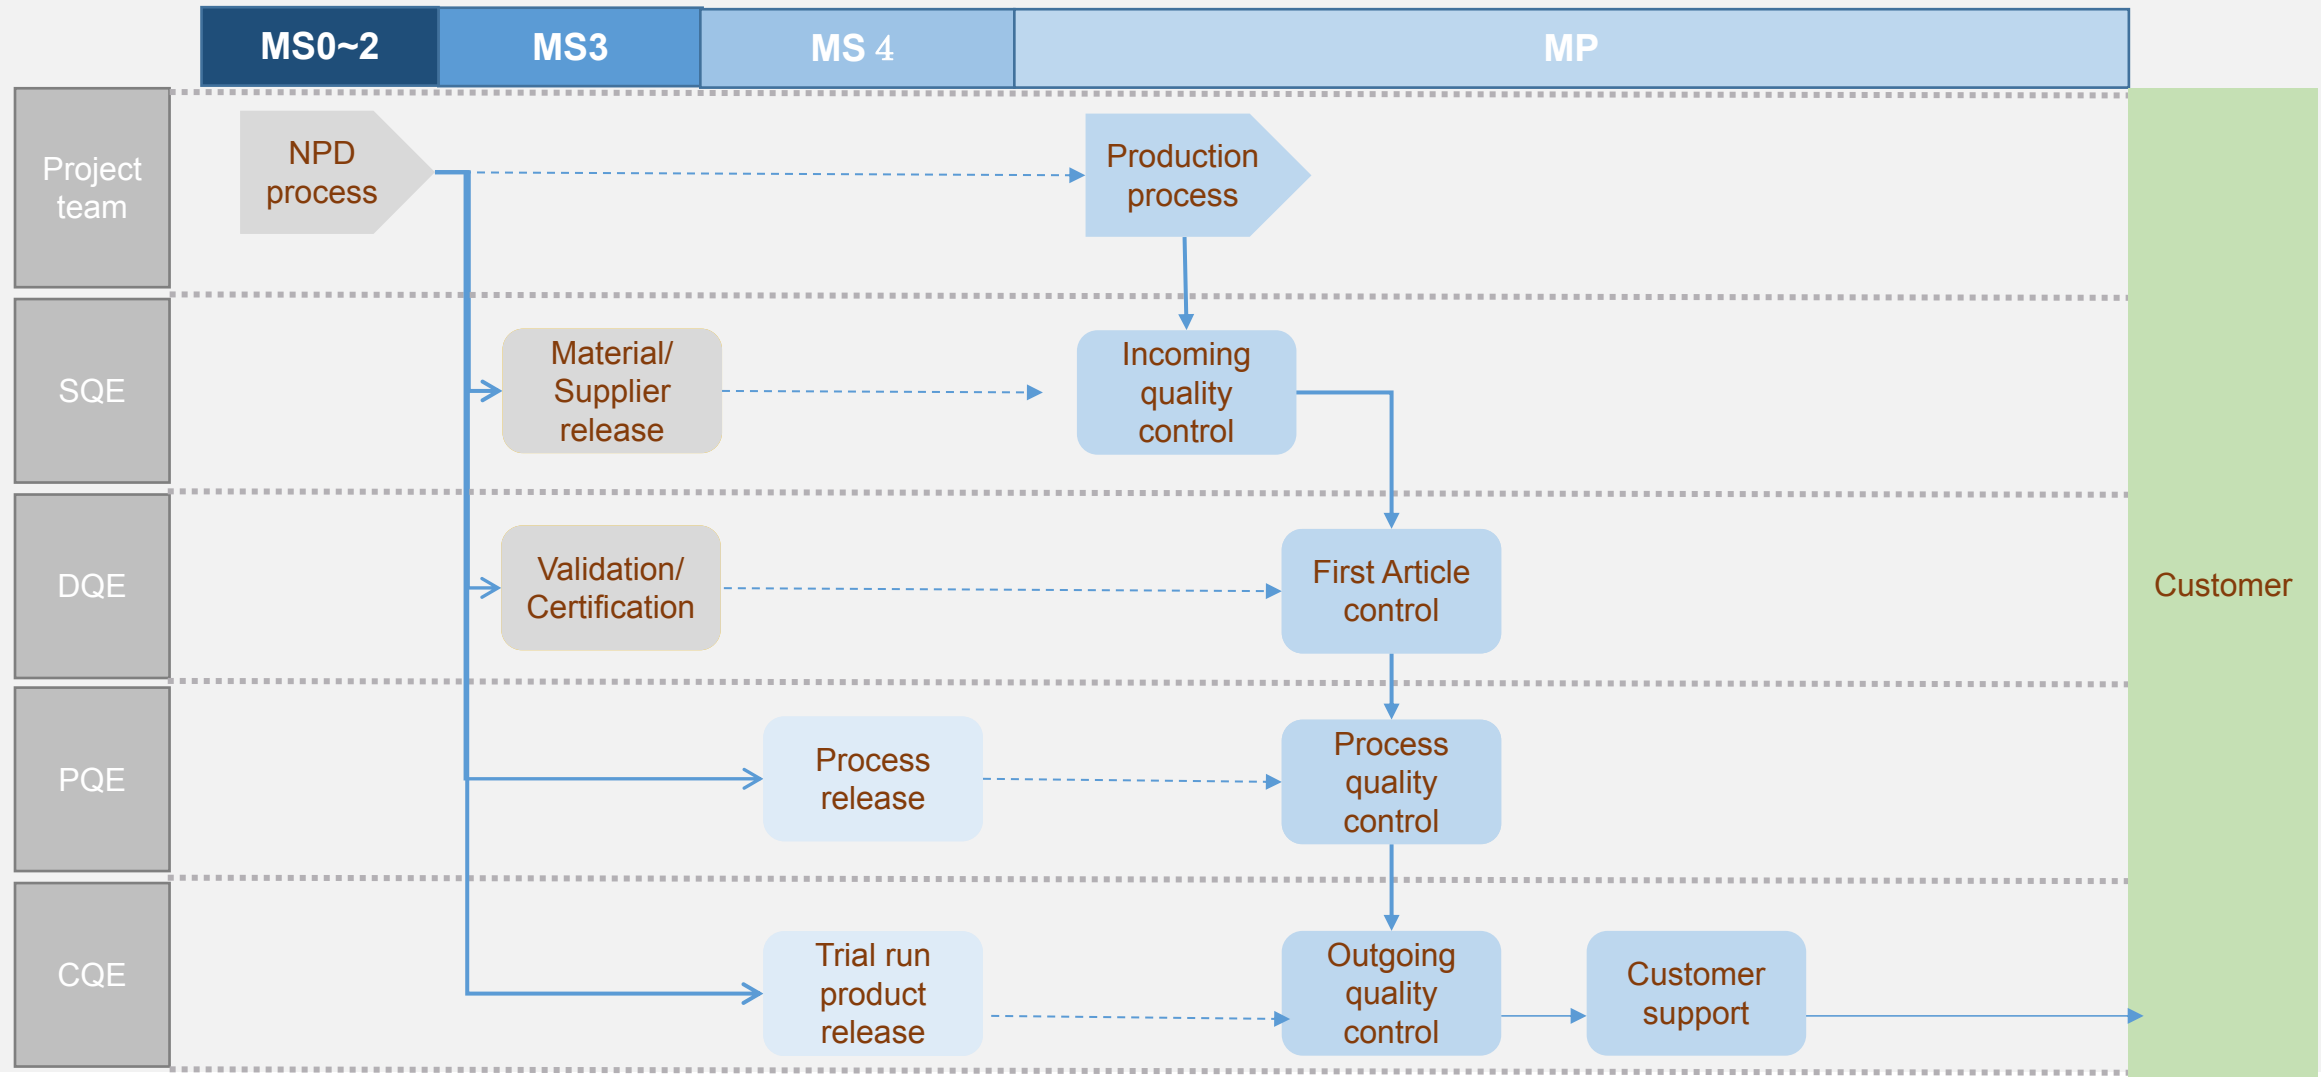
MS0~2
MS3
MS 4
MP

Project team
SQE
DQE
PQE
CQE

NPD process
Production process
Material/ Supplier release
Incoming quality control
Validation/ Certification
First Article control
Process release
Process quality control
Trial run product release
Outgoing quality control
Customer support

Customer